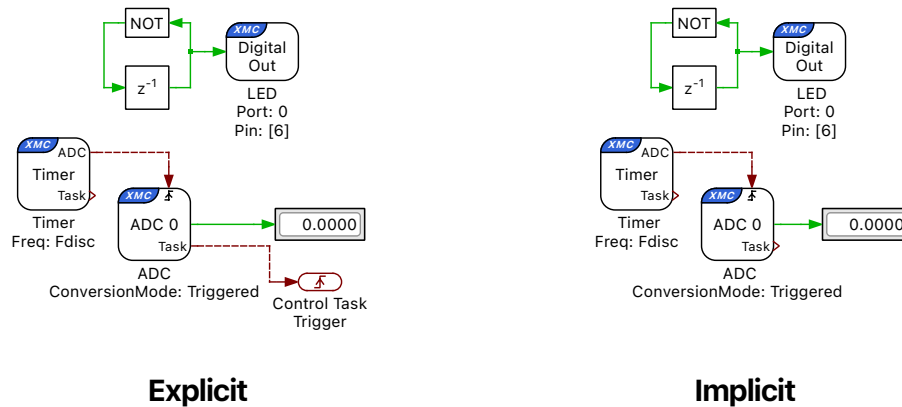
NOT

XMC
Digital
Out

$z^{-1}$

LED
Port: 0
Pin: [6]

XMC
ADC
Timer
Task

Timer
Freq: Fdisc

XMC
ADC 0
Task

0.0000

ADC
ConversionMode: Triggered

Control Task
Trigger

Explicit

NOT

XMC
Digital
Out

$z^{-1}$

LED
Port: 0
Pin: [6]

XMC
ADC
Timer
Task

Timer
Freq: Fdisc

XMC
ADC 0
Task

0.0000

ADC
ConversionMode: Triggered

Implicit